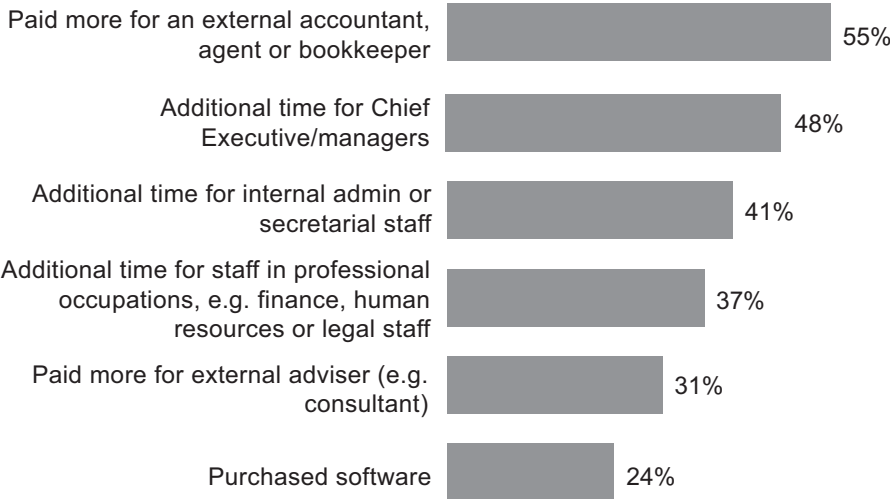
Paid more for an external accountant, agent or bookkeeper 55%

Additional time for Chief Executive/managers 48%

Additional time for internal admin or secretarial staff 41%

Additional time for staff in professional occupations, e.g. finance, human resources or legal staff 37%

Paid more for external adviser (e.g. consultant) 31%

Purchased software 24%